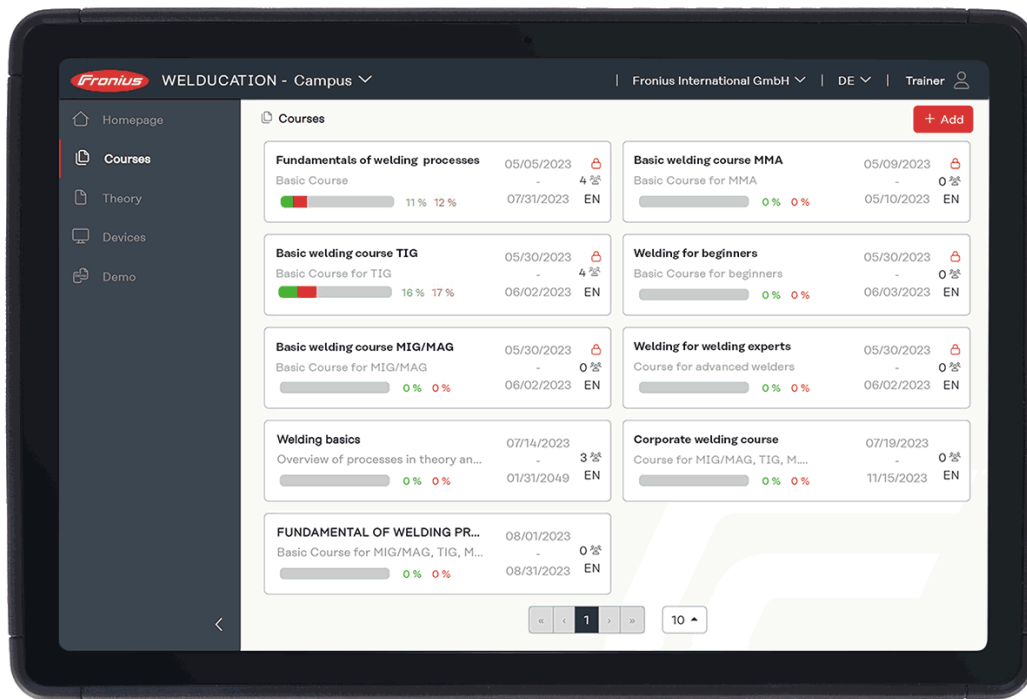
Fronius WELDUCATION - Campus | Fronius International GmbH | DE | Trainer

Homepage
Courses
Theory
Devices
Demo

Courses

+ Add

Fundamentals of welding processes
Basic Course
11 % 12 %
05/05/2023
-
07/31/2023
4
EN

Basic welding course MMA
Basic Course for MMA
0 % 0 %
05/09/2023
-
05/10/2023
0
EN

Basic welding course TIG
Basic Course for TIG
16 % 17 %
05/30/2023
-
06/02/2023
4
EN

Welding for beginners
Basic Course for beginners
0 % 0 %
05/30/2023
-
06/03/2023
0
EN

Basic welding course MIG/MAG
Basic Course for MIG/MAG
0 % 0 %
05/30/2023
-
06/02/2023
0
EN

Welding for welding experts
Course for advanced welders
0 % 0 %
05/30/2023
-
06/02/2023
0
EN

Welding basics
Overview of processes in theory an...
0 % 0 %
07/14/2023
-
01/31/2049
3
EN

Corporate welding course
Course for MIG/MAG, TIG, M...
0 % 0 %
07/19/2023
-
11/15/2023
0
EN

FUNDAMENTAL OF WELDING PR...
Basic Course for MIG/MAG, TIG, M...
0 % 0 %
08/01/2023
-
08/31/2023
0
EN

« ‹ 1 › »
10